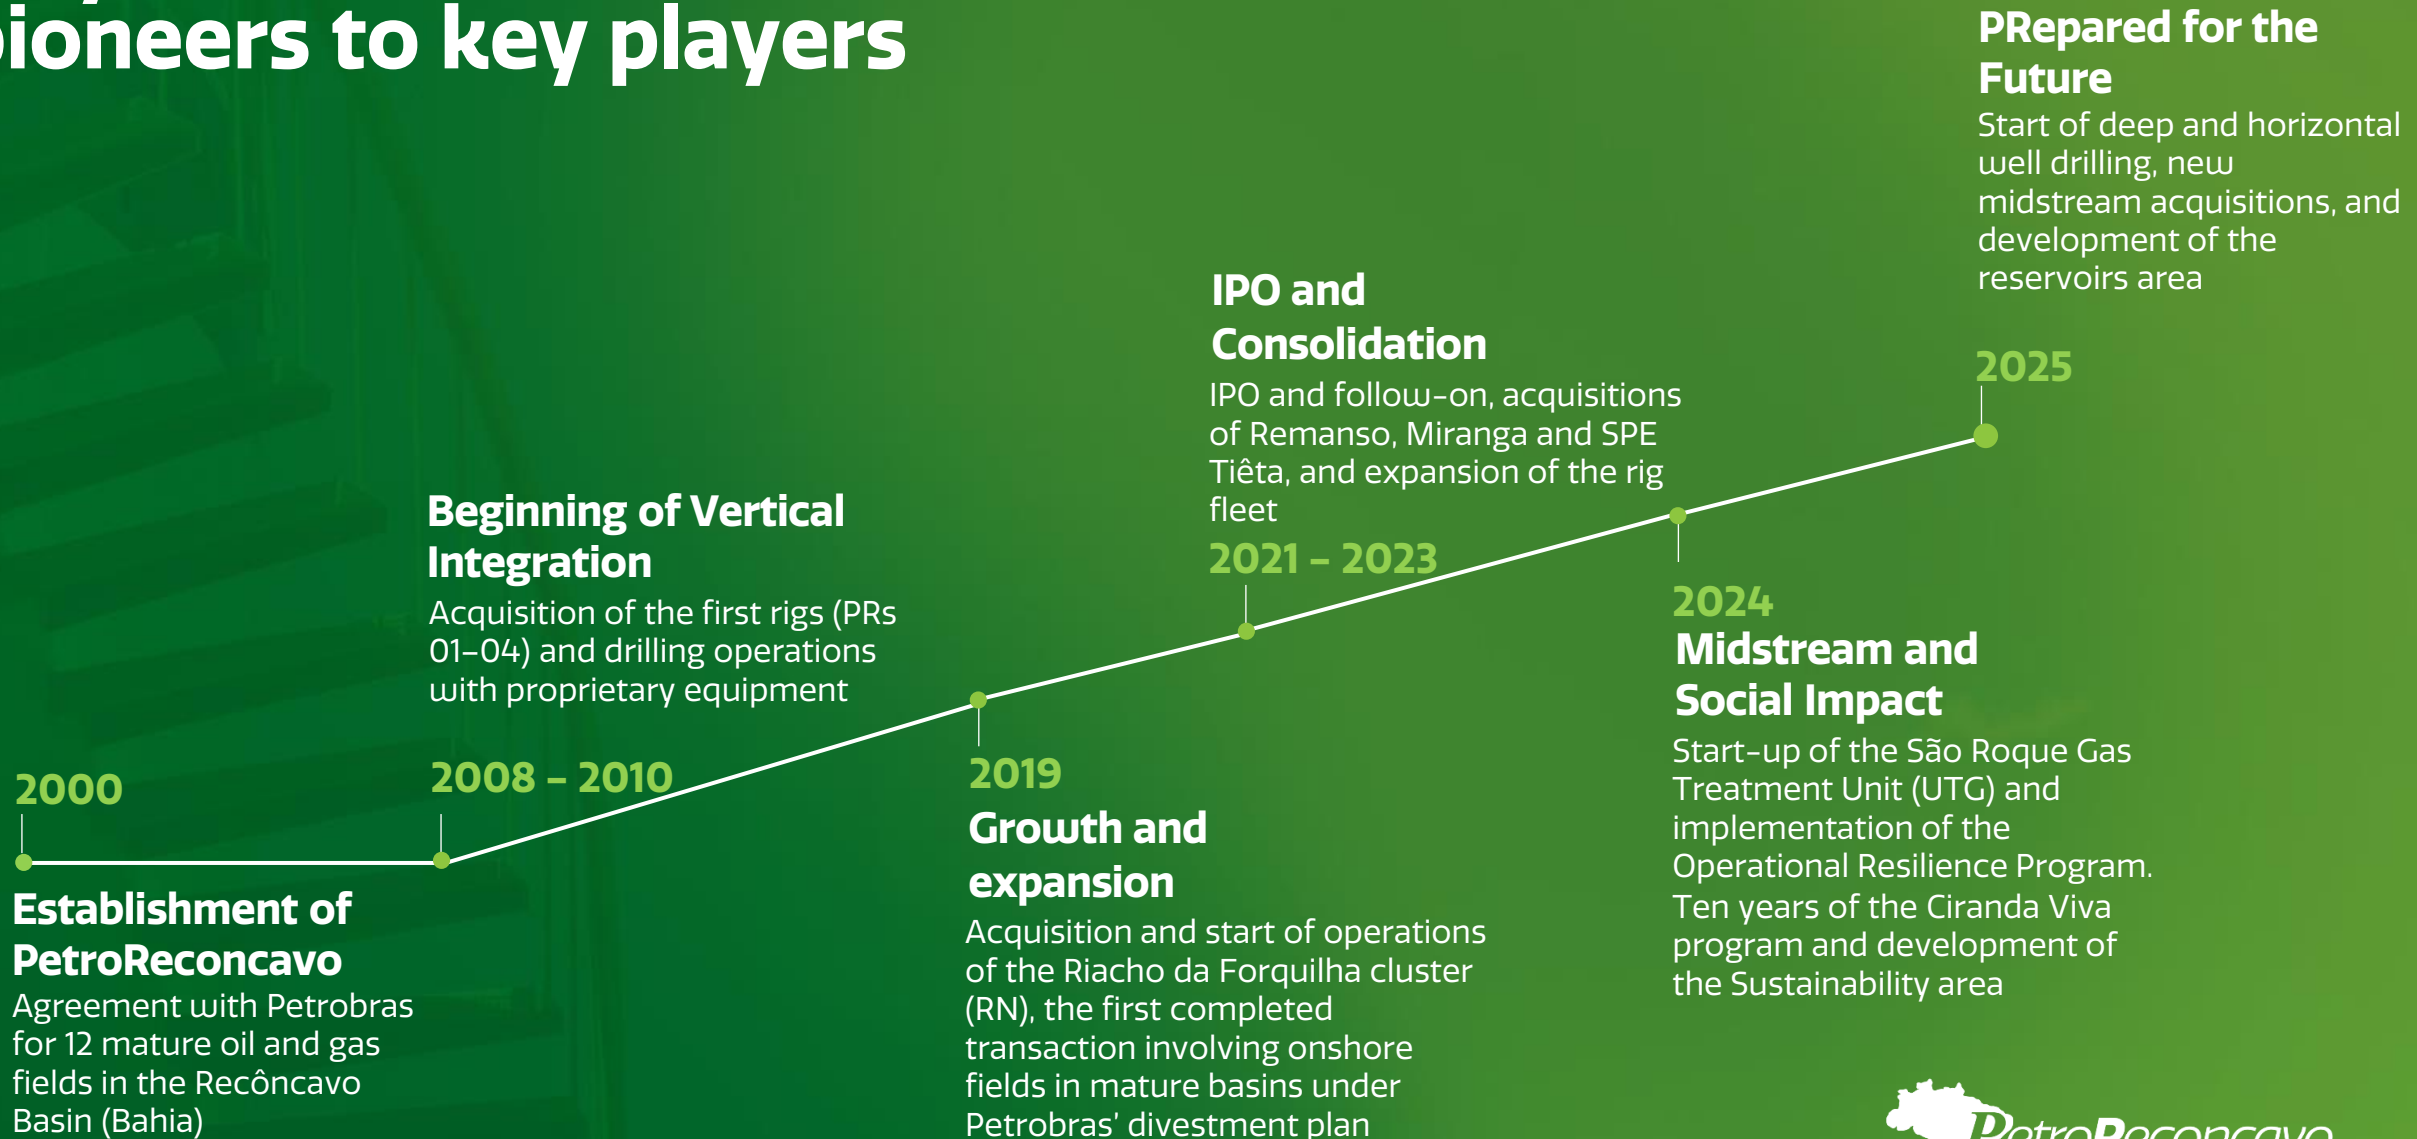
ioneers to key players

2000

Establishment of PetroReconcavo

Agreement with Petrobras for 12 mature oil and gas fields in the Recôncavo Basin (Bahia)

Beginning of Vertical Integration

Acquisition of the first rigs (PRs 01–04) and drilling operations with proprietary equipment

2008 – 2010

2019

Growth and expansion

Acquisition and start of operations of the Riacho da Forquilha cluster (RN), the first completed transaction involving onshore fields in mature basins under Petrobras' divestment plan

IPO and Consolidation

IPO and follow-on, acquisitions of Remanso, Miranga and SPE Tiêta, and expansion of the rig fleet

2021 – 2023

2024

Midstream and Social Impact

Start-up of the São Roque Gas Treatment Unit (UTG) and implementation of the Operational Resilience Program. Ten years of the Ciranda Viva program and development of the Sustainability area

PRepared for the Future

Start of deep and horizontal well drilling, new midstream acquisitions, and development of the reservoirs area

2025

PetroReconcavo